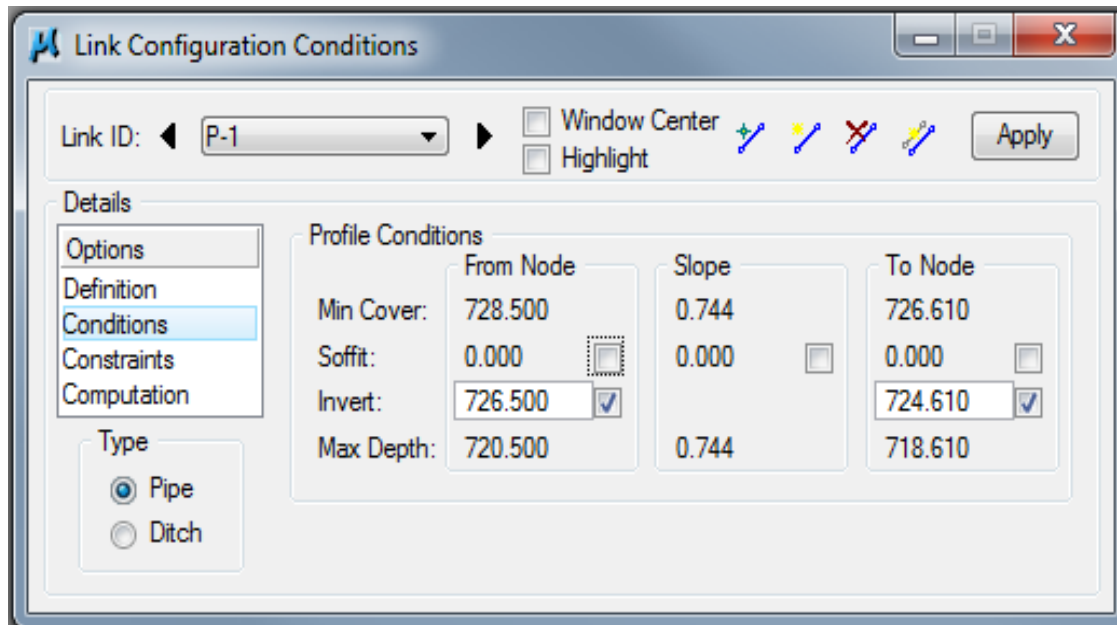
Link Configuration Conditions

Link ID: P-1

Window Center
Highlight

Apply

Details

Options
Definition
Conditions
Constraints
Computation

Type
Pipe
Ditch

Profile Conditions

| | From Node | Slope | To Node |
|---|---|---|---|
| Min Cover: | 728.500 | 0.744 | 726.610 |
| Soffit: | 0.000 | 0.000 | 0.000 |
| Invert: | 726.500 | | 724.610 |
| Max Depth: | 720.500 | 0.744 | 718.610 |